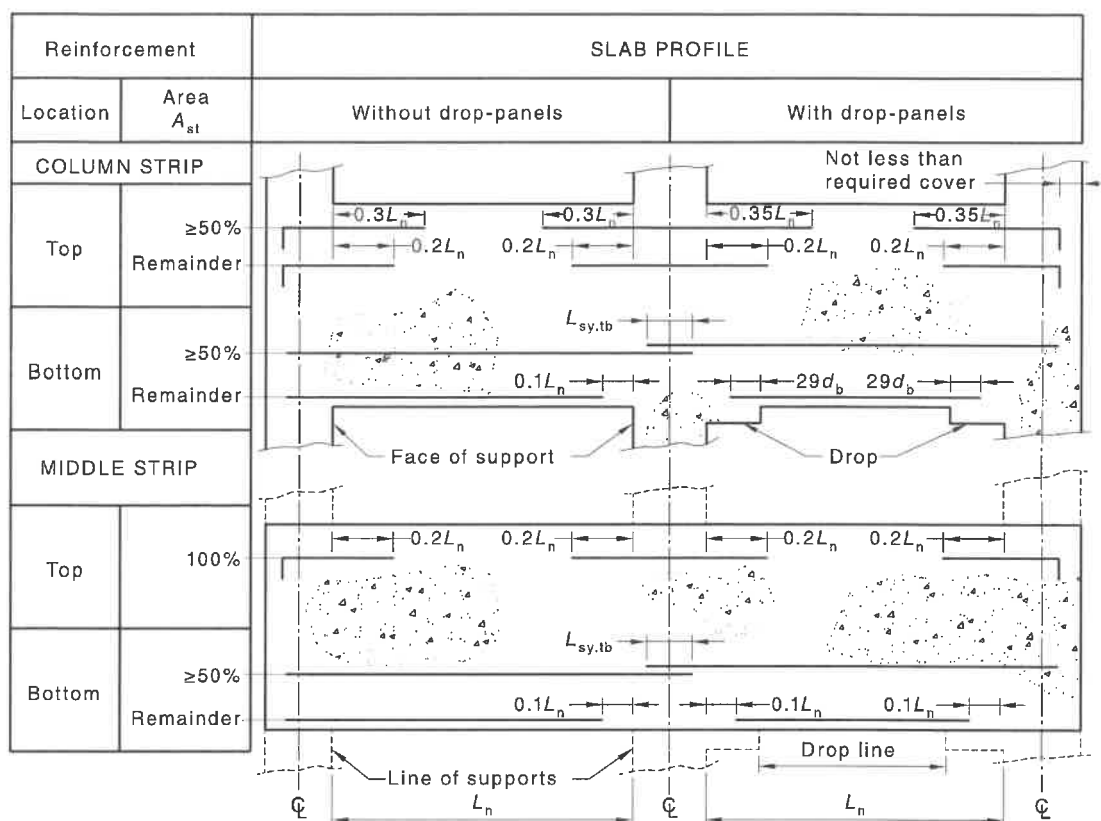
| Reinforcement | | SLAB PROFILE | |
|---|---|---|---|
| Location | Area $A_{st}$ | Without drop-panels | With drop-panels |
| COLUMN STRIP | | | |
| Top | ≥50% Remainder | | |
| Bottom | ≥50% Remainder | | |
| MIDDLE STRIP | | | |
| Top | 100% | | |
| Bottom | ≥50% Remainder | | |

Not less than required cover

$0.3L_n$ $0.3L_n$ $0.35L_n$ $0.35L_n$

$0.2L_n$ $0.2L_n$ $0.2L_n$ $0.2L_n$

$L_{sy.tb}$

$0.1L_n$ $29d_b$ $29d_b$

Face of support

Drop

$0.2L_n$ $0.2L_n$ $0.2L_n$ $0.2L_n$

$L_{sy.tb}$

$0.1L_n$ $0.1L_n$ $0.1L_n$

Drop line

Line of supports

℄ $L_n$ ℄ $L_n$ ℄